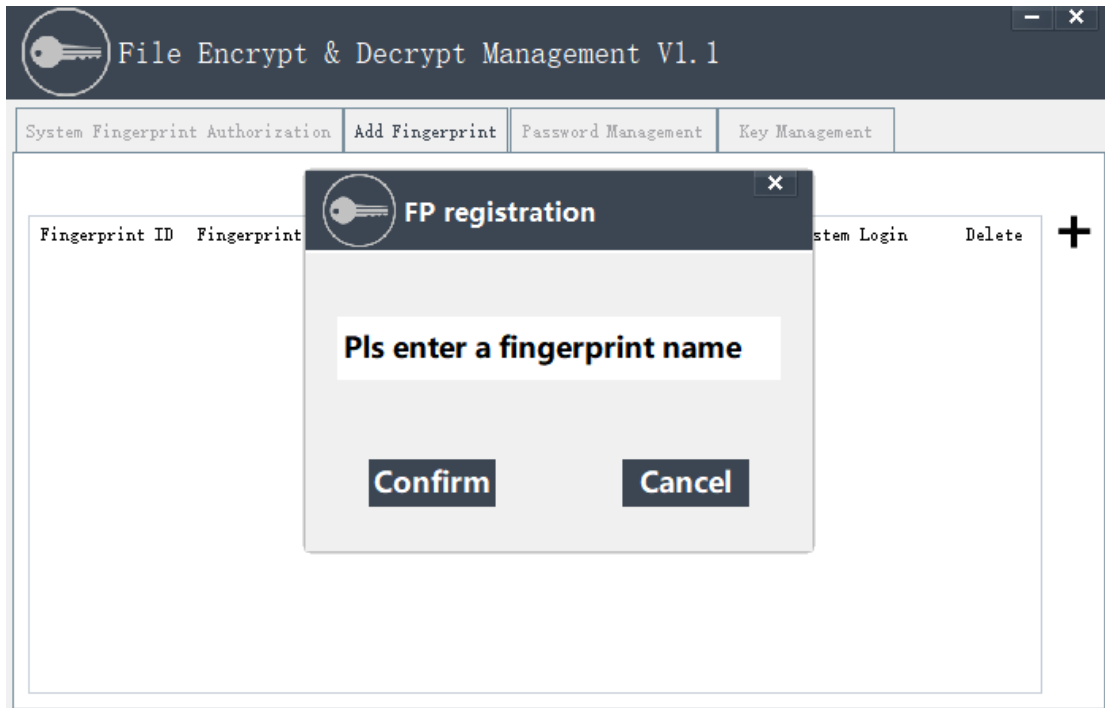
File Encrypt & Decrypt Management V1.1

– ×

System Fingerprint Authorization | Add Fingerprint | Password Management | Key Management

Fingerprint ID Fingerprint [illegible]stem Login Delete +

×
FP registration

Pls enter a fingerprint name

Confirm Cancel